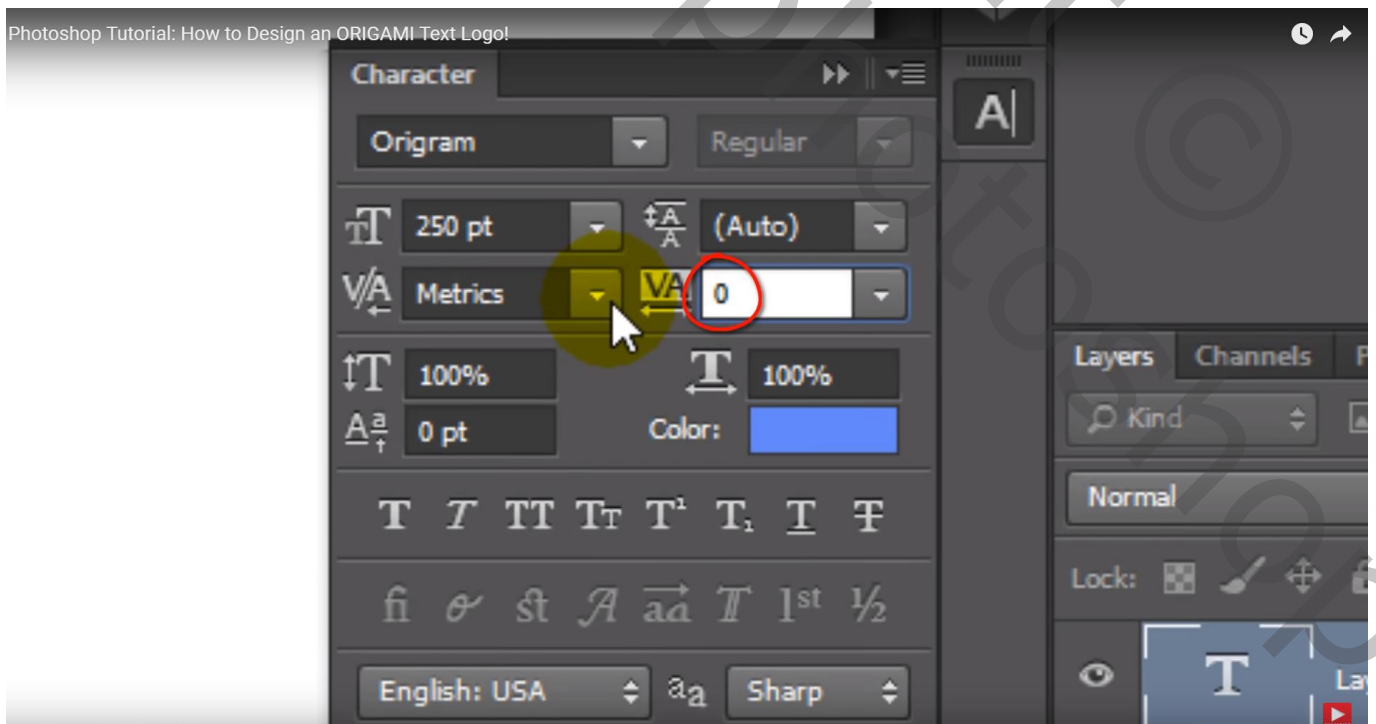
Photoshop Tutorial: How to Design an ORIGAMI Text Logo!

Character

Origram
Regular

250 pt
(Auto)
Metrics
0
100%
100%
0 pt
Color:

T T TT TT T¹ T₁ T T

fi st A aa T 1st ½

English: USA
aa
Sharp

A|

Layers
Channels
Kind
Normal
Lock:
T
La